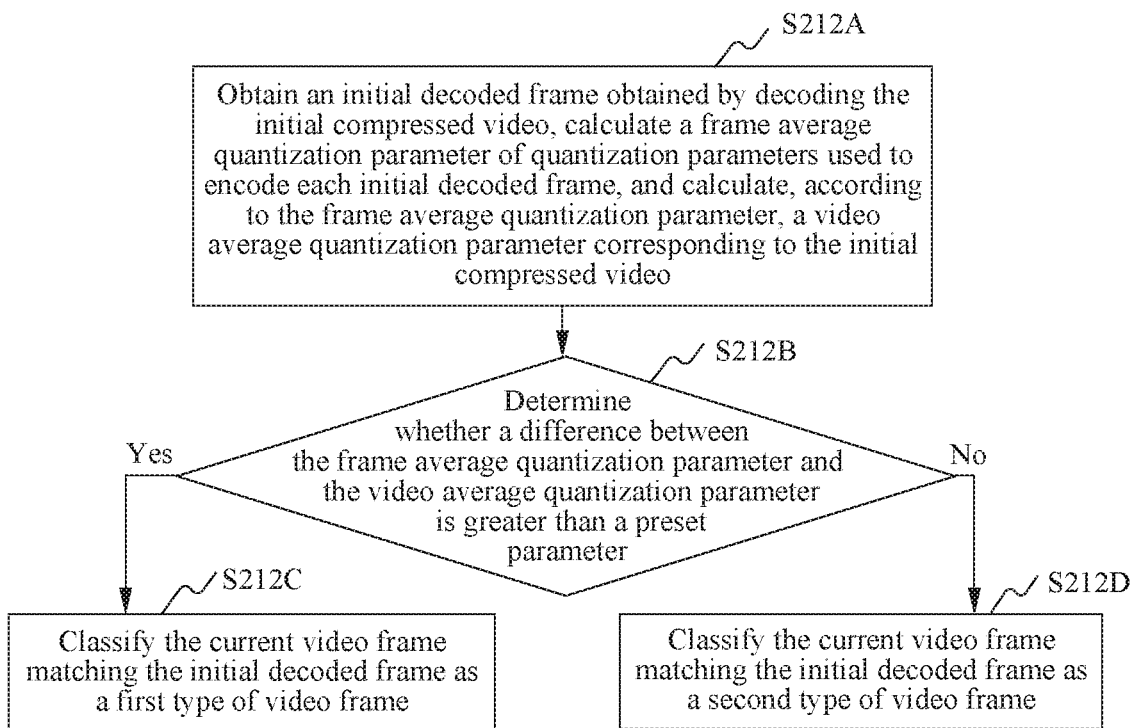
S212A

Obtain an initial decoded frame obtained by decoding the initial compressed video, calculate a frame average quantization parameter of quantization parameters used to encode each initial decoded frame, and calculate, according to the frame average quantization parameter, a video average quantization parameter corresponding to the initial compressed video

S212B

Determine whether a difference between the frame average quantization parameter and the video average quantization parameter is greater than a preset parameter

Yes

No

S212C

Classify the current video frame matching the initial decoded frame as a first type of video frame

S212D

Classify the current video frame matching the initial decoded frame as a second type of video frame